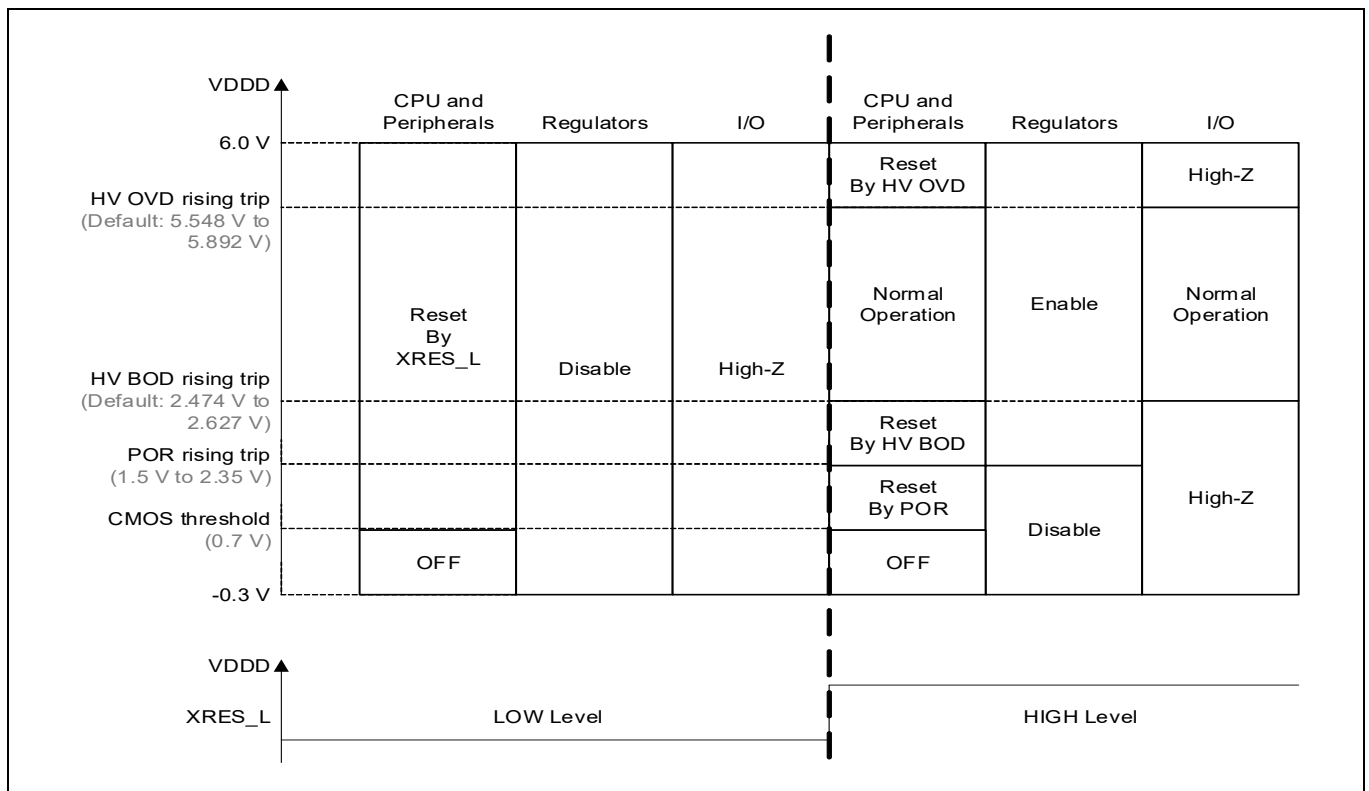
VDDD

6.0 V

HV OVD rising trip
(Default: 5.548 V to 5.892 V)

HV BOD rising trip
(Default: 2.474 V to 2.627 V)

POR rising trip
(1.5 V to 2.35 V)

CMOS threshold
(0.7 V)

-0.3 V

| CPU and Peripherals | Regulators | I/O |
|---|---|---|
| Reset By XRES_L | Disable | High-Z |
| OFF | | |

| CPU and Peripherals | Regulators | I/O |
|---|---|---|
| Reset By HV OVD | | High-Z |
| Normal Operation | Enable | Normal Operation |
| Reset By HV BOD | | High-Z |
| Reset By POR | Disable | |
| OFF | | |

VDDD

XRES_L

LOW Level

HIGH Level